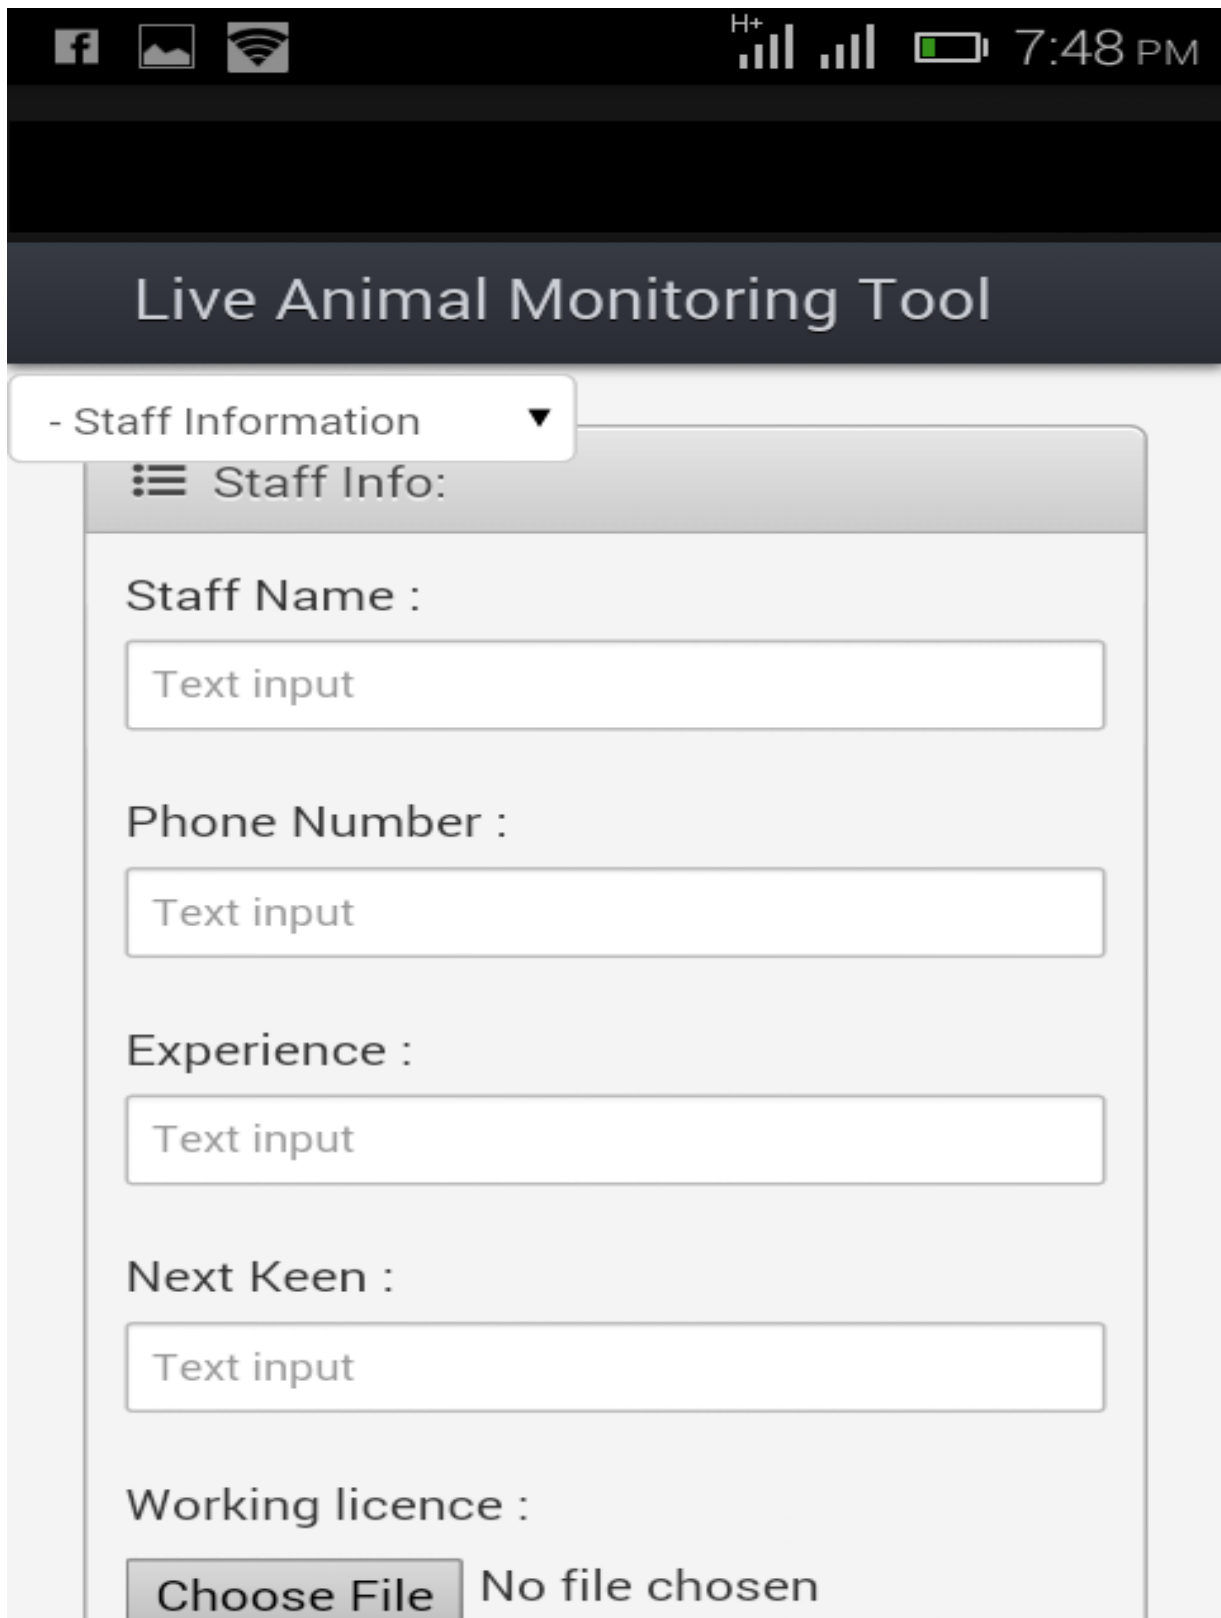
H+ 7:48 PM

Live Animal Monitoring Tool

- Staff Information

Staff Info:

Staff Name :

Text input

Phone Number :

Text input

Experience :

Text input

Next Keen :

Text input

Working licence :

Choose File No file chosen